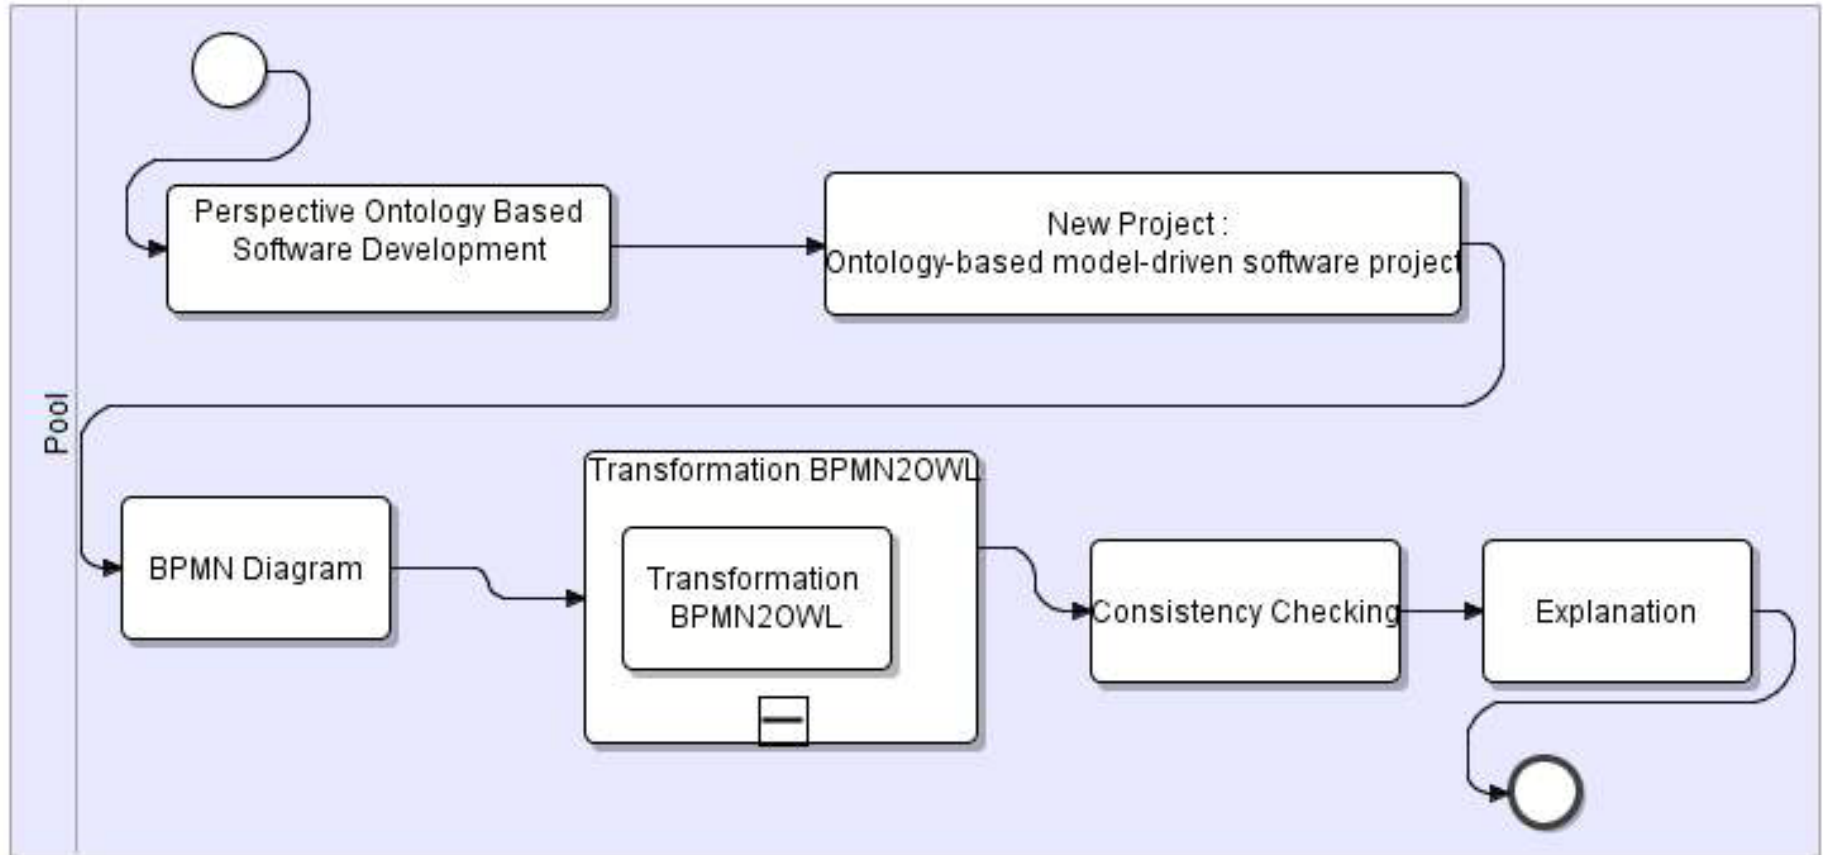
Pool

Perspective Ontology Based Software Development

New Project : Ontology-based model-driven software project

BPMN Diagram

Transformation BPMN2OWL

Transformation BPMN2OWL

Consistency Checking

Explanation